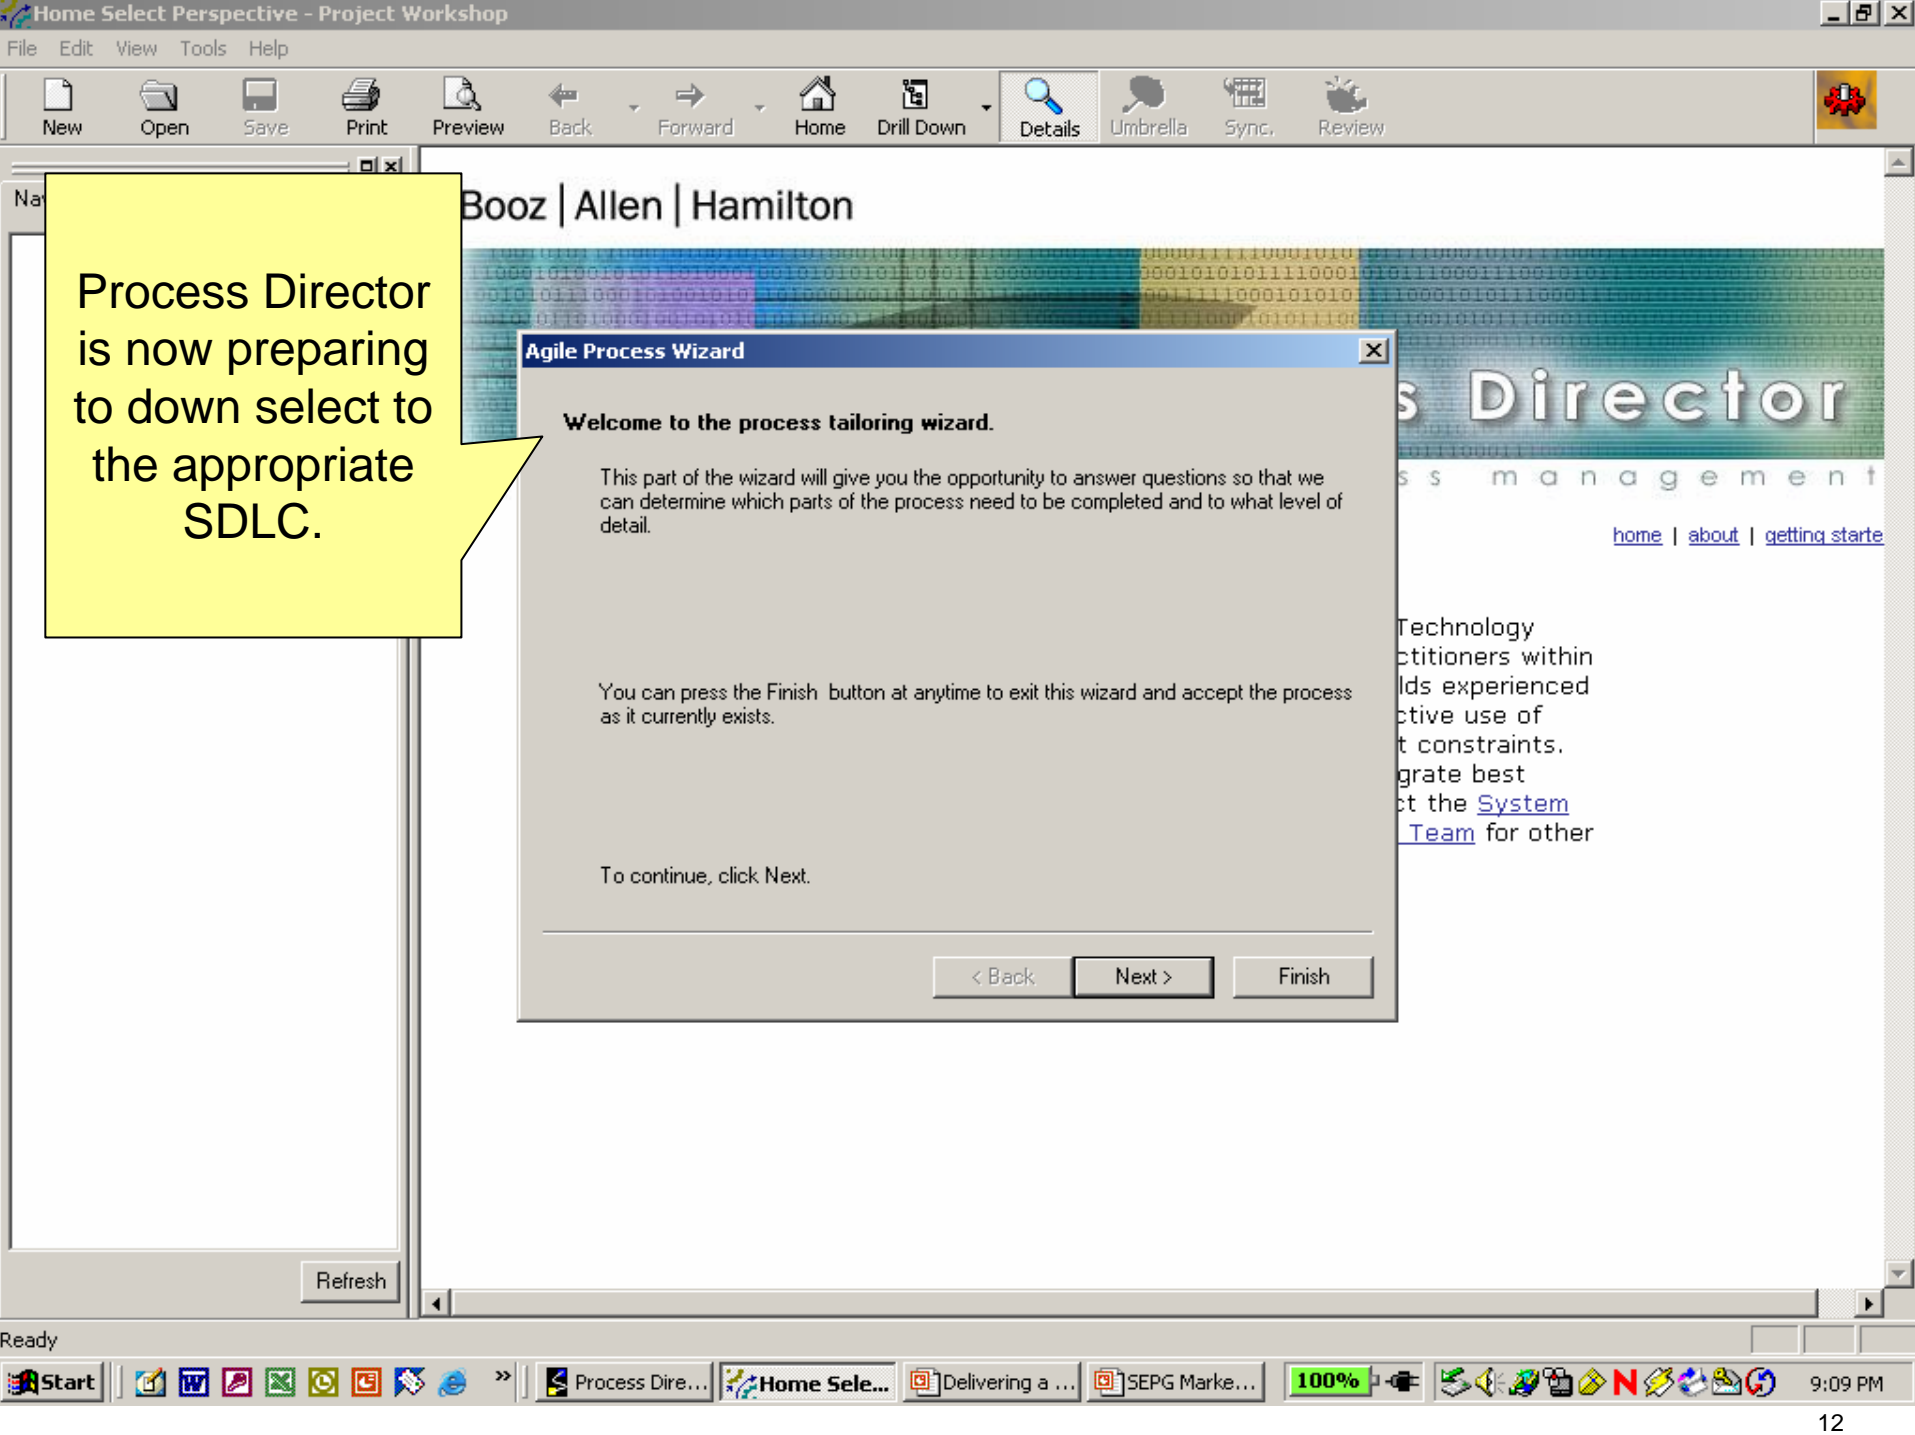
Home Select Perspective - Project Workshop

File Edit View Tools Help

New Open Save Print Preview Back Forward Home Drill Down Details Umbrella Sync. Review

Na

Process Director is now preparing to down select to the appropriate SDLC.

Booz | Allen | Hamilton

s Director

s s m a n a g e m e n t

home | about | getting starte

Technology
ctitioners within
lds experienced
ctive use of
t constraints.
grate best
ct the System
Team for other

Agile Process Wizard

Welcome to the process tailoring wizard.

This part of the wizard will give you the opportunity to answer questions so that we can determine which parts of the process need to be completed and to what level of detail.

You can press the Finish button at anytime to exit this wizard and accept the process as it currently exists.

To continue, click Next.

< Back Next > Finish

Refresh

Ready

Start Process Dire... Home Sele... Delivering a ... SEPG Marke... 100% 9:09 PM

12